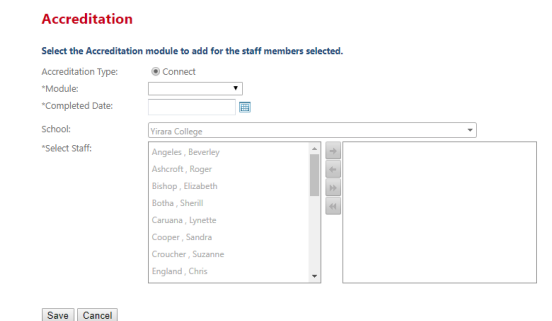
Accreditation

Select the Accreditation module to add for the staff members selected.

Accreditation Type: Connect

*Module:

*Completed Date:

School: Yirara College

*Select Staff:

Angeles , Beverley
Ashcroft , Roger
Bishop , Elizabeth
Botha , Sherill
Caruana , Lynette
Cooper , Sandra
Croucher , Suzanne
England , Chris

Save Cancel